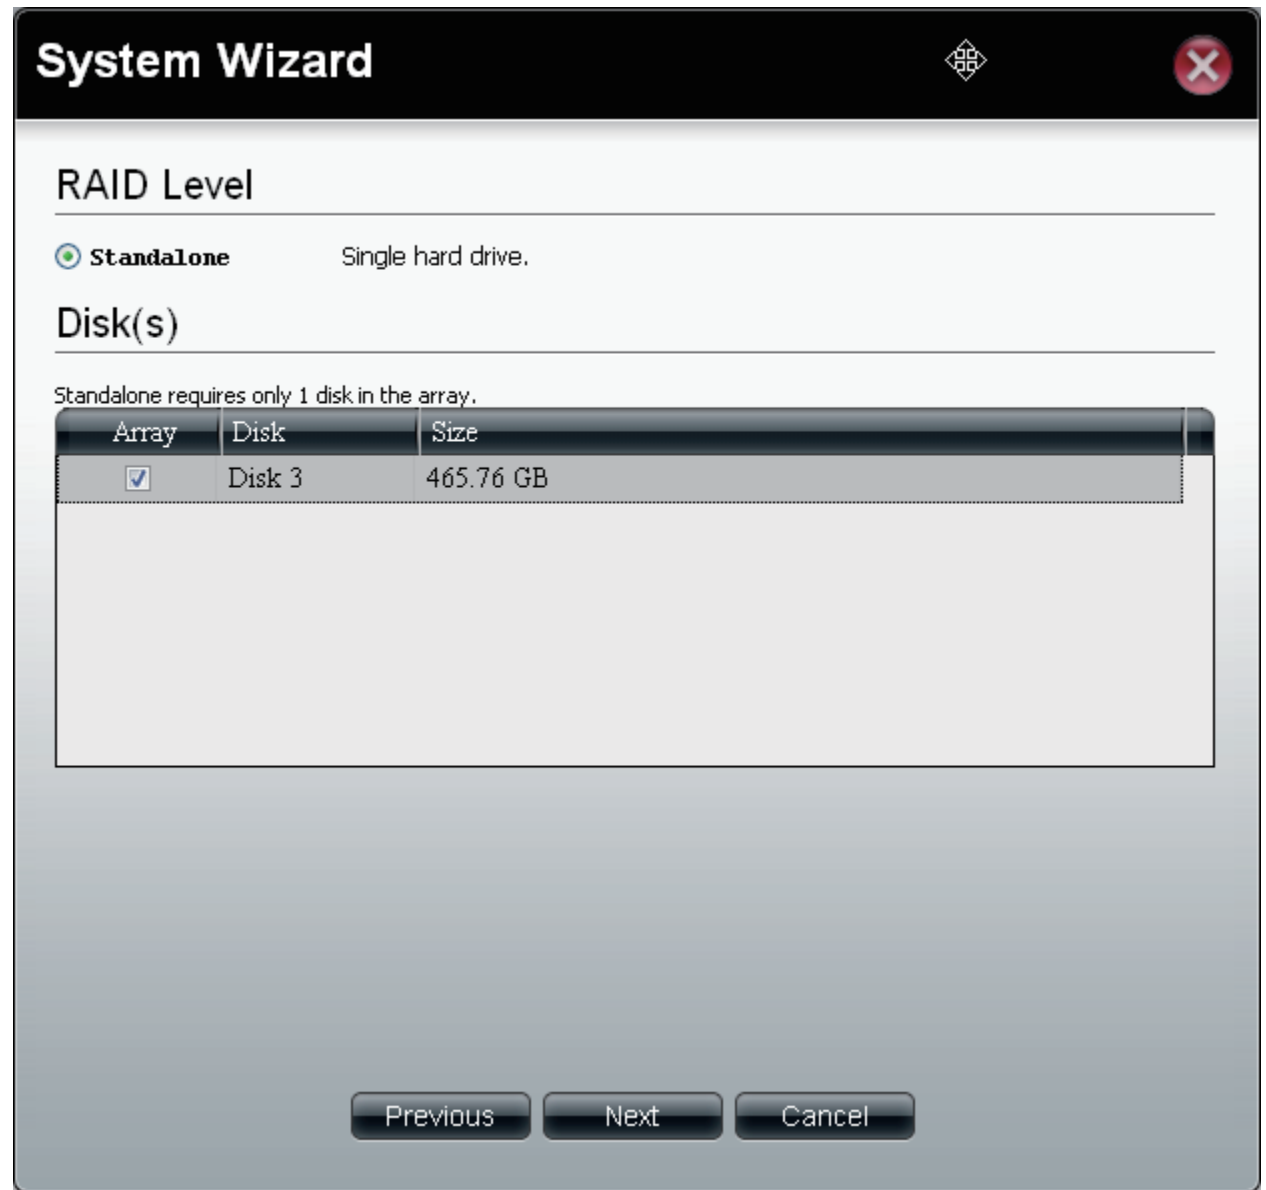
System Wizard

RAID Level

Standalone Single hard drive.

Disk(s)

Standalone requires only 1 disk in the array.

| Array | Disk | Size |
|---|---|---|
| ☑ | Disk 3 | 465.76 GB |

Previous Next Cancel